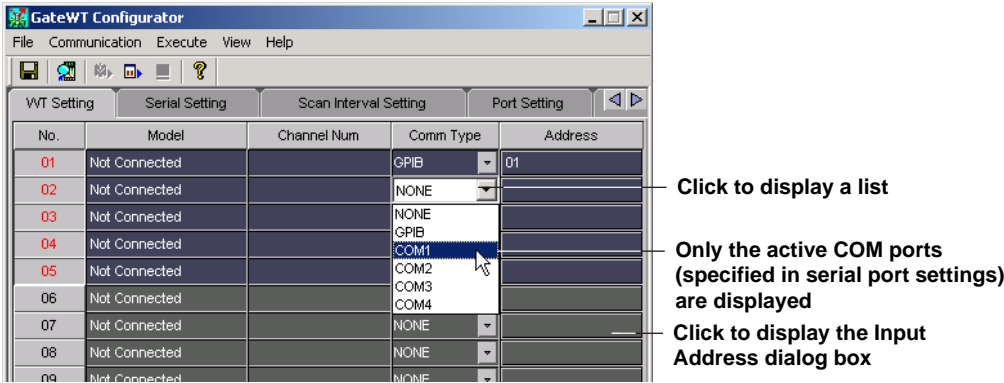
GateWT Configurator

File Communication Execute View Help

WT Setting | Serial Setting | Scan Interval Setting | Port Setting

| No. | Model | Channel Num | Comm Type | Address |
|---|---|---|---|---|
| 01 | Not Connected | | GPIB | 01 |
| 02 | Not Connected | | NONE | |
| 03 | Not Connected | | NONE | |
| 04 | Not Connected | | GPIB | |
| 05 | Not Connected | | COM1 | |
| 06 | Not Connected | | COM2 | |
| 07 | Not Connected | | COM3 | |
| 08 | Not Connected | | COM4 | |
| 09 | Not Connected | | NONE | |

NONE
NONE
NONE

Click to display a list

Only the active COM ports (specified in serial port settings) are displayed

Click to display the Input Address dialog box